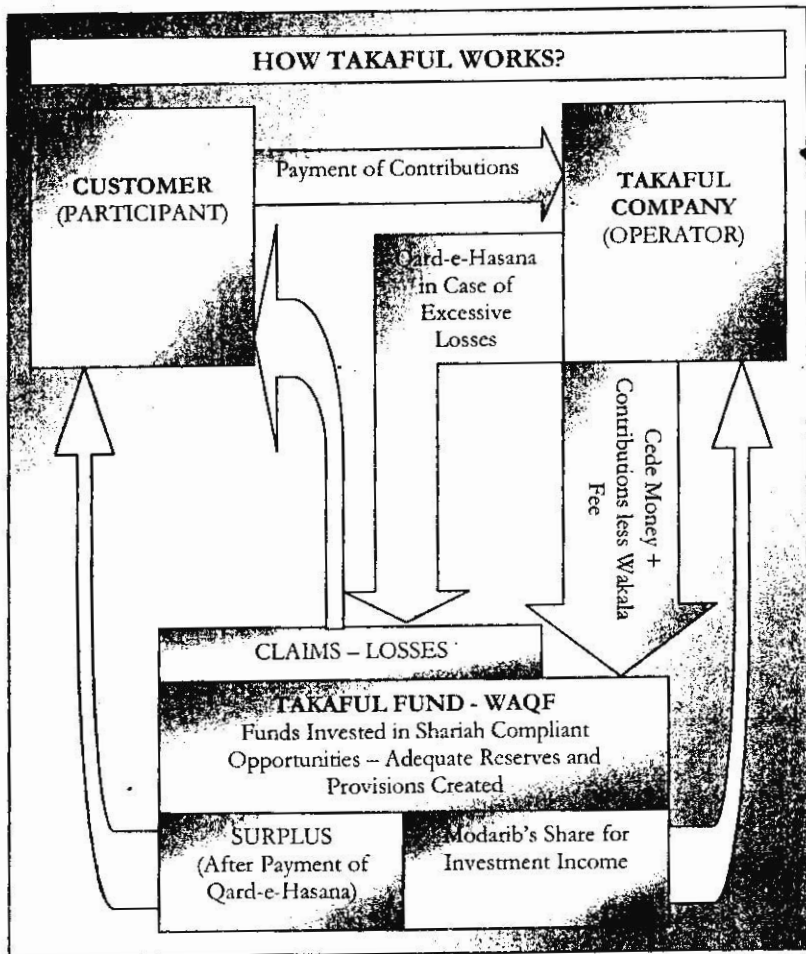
HOW TAKAFUL WORKS?

CUSTOMER
(PARTICIPANT)

Payment of Contributions

TAKAFUL
COMPANY
(OPERATOR)

Qard-e-Hasana in Case of Excessive Losses

Cede Money + Contributions less Wakala Fee

CLAIMS – LOSSES

TAKAFUL FUND - WAQF
Funds Invested in Shariah Compliant Opportunities – Adequate Reserves and Provisions Created

SURPLUS
(After Payment of Qard-e-Hasana)

Modarib's Share for Investment Income